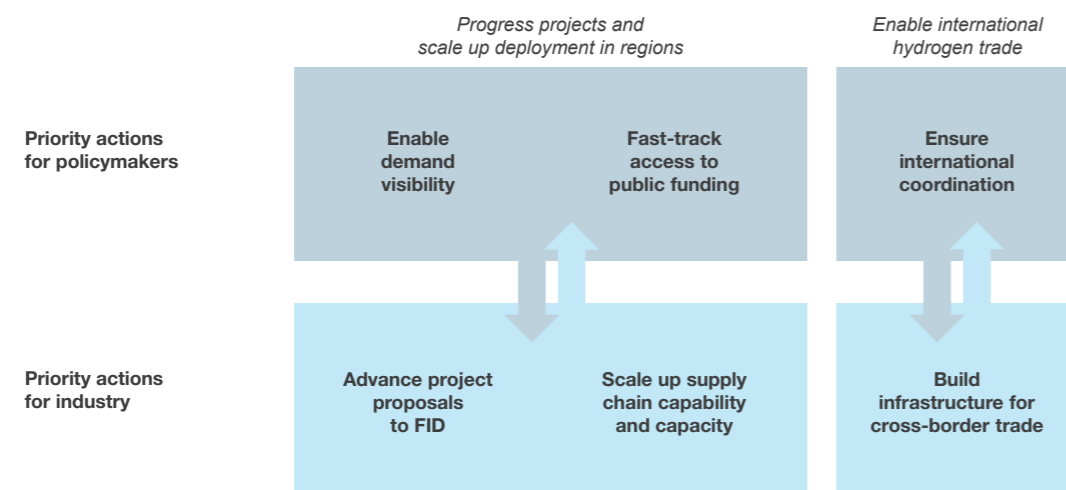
Progress projects and scale up deployment in regions

Enable international hydrogen trade

Priority actions for policymakers

Enable demand visibility

Fast-track access to public funding

Ensure international coordination

Priority actions for industry

Advance project proposals to FID

Scale up supply chain capability and capacity

Build infrastructure for cross-border trade